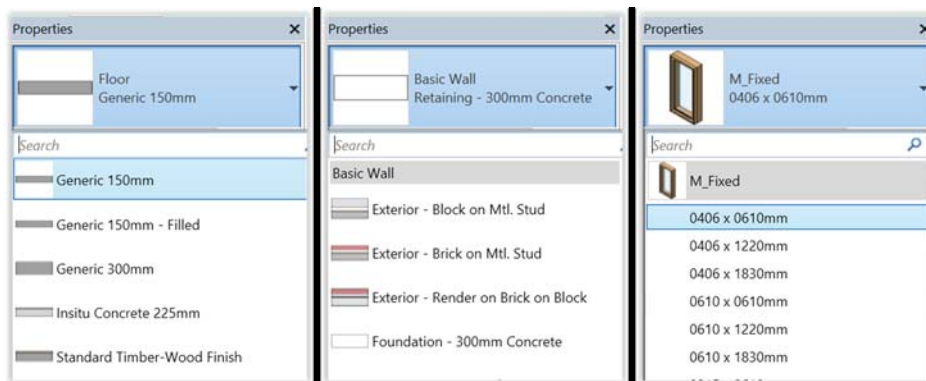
Properties
Floor
Generic 150mm
Search
Generic 150mm
Generic 150mm - Filled
Generic 300mm
Insitu Concrete 225mm
Standard Timber-Wood Finish

Properties
Basic Wall
Retaining - 300mm Concrete
Search
Basic Wall
Exterior - Block on Mtl. Stud
Exterior - Brick on Mtl. Stud
Exterior - Render on Brick on Block
Foundation - 300mm Concrete

Properties
M_Fixed
0406 x 0610mm
Search
M_Fixed
0406 x 0610mm
0406 x 1220mm
0406 x 1830mm
0610 x 0610mm
0610 x 1220mm
0610 x 1830mm